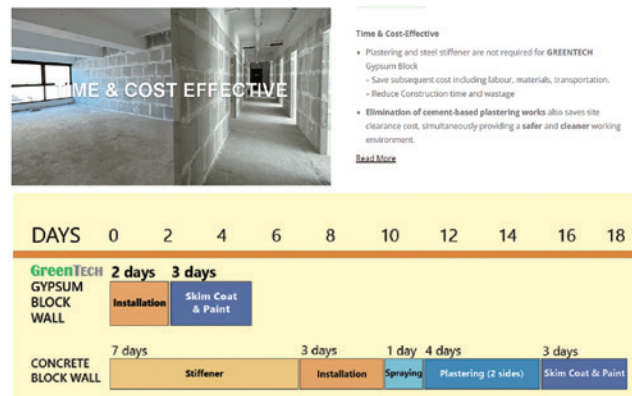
TIME & COST EFFECTIVE

Time & Cost-Effective

- Plastering and steel stiffener are not required for **GREENTECH** Gypsum Block
  – Save subsequent cost including labour, materials, transportation.
  – Reduce Construction time and wastage
- **Elimination of cement-based plastering works** also saves site clearance cost, simultaneously providing a **safer** and **cleaner** working environment.

Read More

DAYS 0 2 4 6 8 10 12 14 16 18

GreenTech GYPSUM BLOCK WALL
2 days Installation
3 days Skim Coat & Paint

CONCRETE BLOCK WALL
7 days Stiffener
3 days Installation
1 day Spraying
4 days Plastering (2 sides)
3 days Skim Coat & Paint